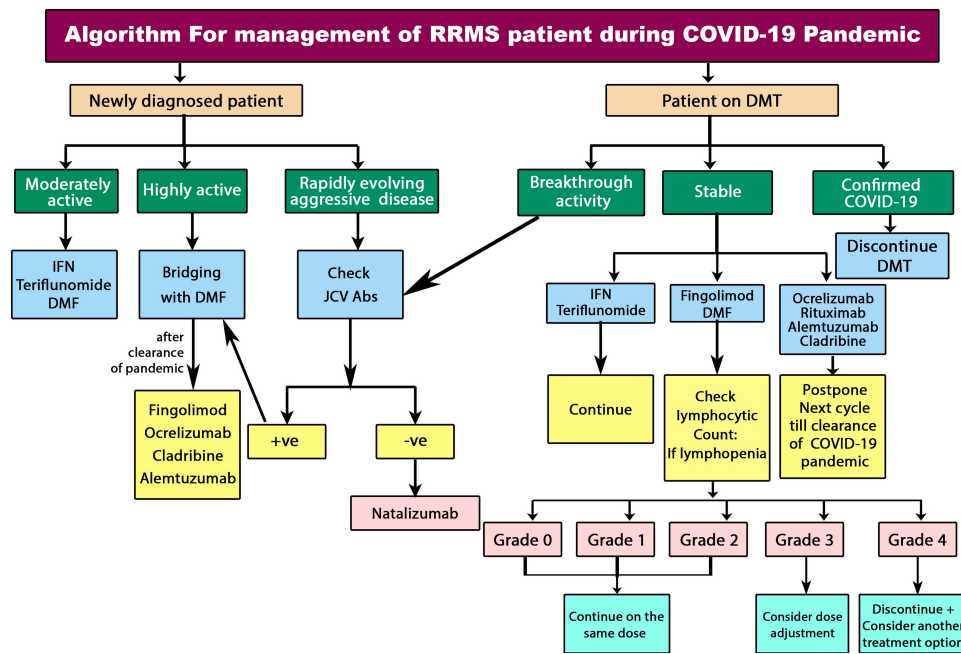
Algorithm For management of RRMS patient during COVID-19 Pandemic

Newly diagnosed patient

Patient on DMT

Moderately active

Highly active

Rapidly evolving aggressive disease

Breakthrough activity

Stable

Confirmed COVID-19

IFN Teriflunomide DMF

Bridging with DMF

Check JCV Abs

Discontinue DMT

after clearance of pandemic

IFN Teriflunomide

Fingolimod DMF

Ocrelizumab Rituximab Alemtuzumab Cladribine

Fingolimod Ocrelizumab Cladribine Alemtuzumab

+ve

-ve

Continue

Check lymphocytic Count: If lymphopenia

Postpone Next cycle till clearance of COVID-19 pandemic

Natalizumab

Grade 0

Grade 1

Grade 2

Grade 3

Grade 4

Continue on the same dose

Consider dose adjustment

Discontinue + Consider another treatment option